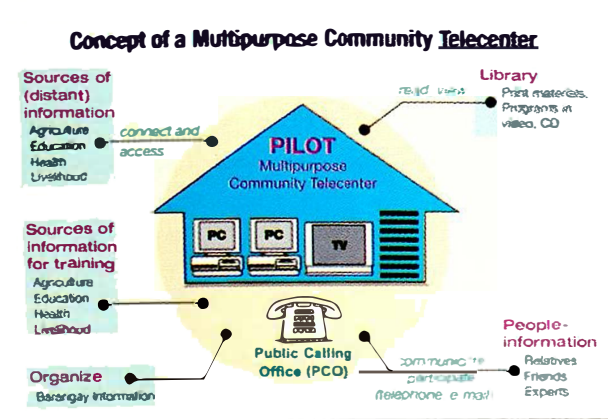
Concept of a Multipurpose Community Telecenter

Sources of (distant) information
Agriculture
Education
Health
Livelihood

connect and access

read, view

Library
Print materials, Programs in video, CD

PILOT
Multipurpose Community Telecenter

PC
PC
TV

Sources of information for training
Agriculture
Education
Health
Livelihood

Public Calling Office (PCO)

People-information
Relatives
Friends
Experts

communicate participate (telephone, e-mail)

Organize
Barangay information